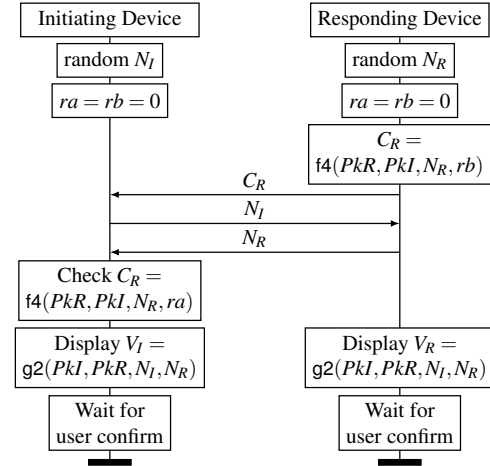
Initiating Device

Responding Device

random $N_I$

random $N_R$

$ra = rb = 0$

$ra = rb = 0$

$C_R =$ $\mathsf{f4}(PkR, PkI, N_R, rb)$

$C_R$

$N_I$

$N_R$

Check $C_R =$ $\mathsf{f4}(PkR, PkI, N_R, ra)$

Display $V_I =$ $\mathsf{g2}(PkI, PkR, N_I, N_R)$

Display $V_R =$ $\mathsf{g2}(PkI, PkR, N_I, N_R)$

Wait for user confirm

Wait for user confirm